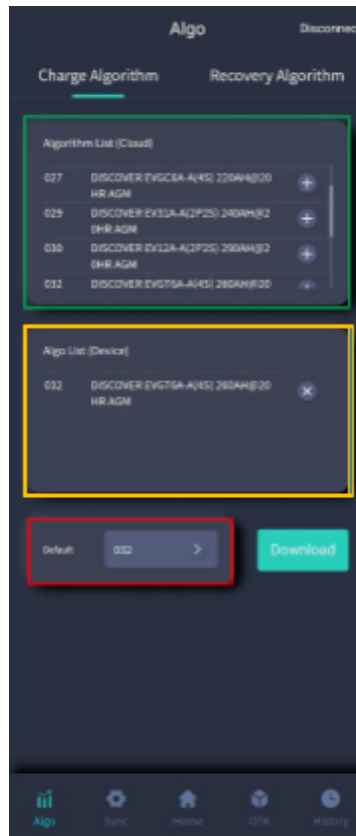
Algo

Disconnec

Charge Algorithm

Recovery Algorithm

Algorithm List (Cloud)

027 DISCOVER EVGC6A-A(4S) 220AH@20 HR AGM

029 DISCOVER EV31A-A(2P2S) 240AH@2 0HR AGM

030 DISCOVER EV12A-A(2P2S) 290AH@2 0HR AGM

032 DISCOVER EVGT6A-A(4S) 260AH@20

Algo List (Device)

032 DISCOVER EVGT6A-A(4S) 260AH@20 HR AGM

Default

032

Download

Algo

Sync

Home

OTA

History